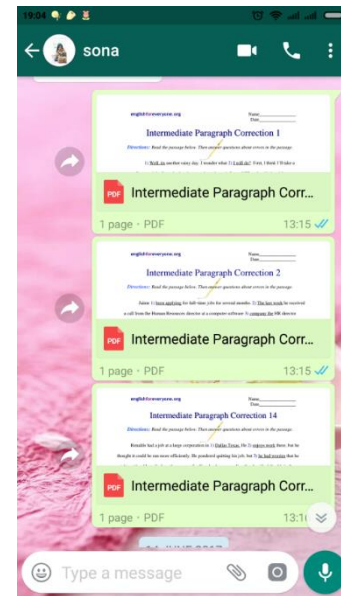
19:04

sona

englishforeveryone.org
Name_______
Date_______
Intermediate Paragraph Correction 1
Directions: Read the passage below. Then answer questions about errors in the passage.
1) Well, its another rainy day. I wonder what 2) I will do? First, I think I'll take a

PDF Intermediate Paragraph Corr...
1 page · PDF 13:15

englishforeveryone.org
Name_______
Date_______
Intermediate Paragraph Correction 2
Directions: Read the passage below. Then answer questions about errors in the passage.
Anna 1) been applying for full-time jobs for several months. 2) The last week he received a call from the Human Resources director at a computer software 3) company the HR director

PDF Intermediate Paragraph Corr...
1 page · PDF 13:15

englishforeveryone.org
Name_______
Date_______
Intermediate Paragraph Correction 14
Directions: Read the passage below. Then answer questions about errors in the passage.
Ronaldo had a job at a large corporation in 1) Dallas Texas. He 2) enjoys work there, but he thought it could be run more efficiently. He pondered quitting his job, but 3) he had worries that he

PDF Intermediate Paragraph Corr...
1 page · PDF 13:1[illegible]

Type a message